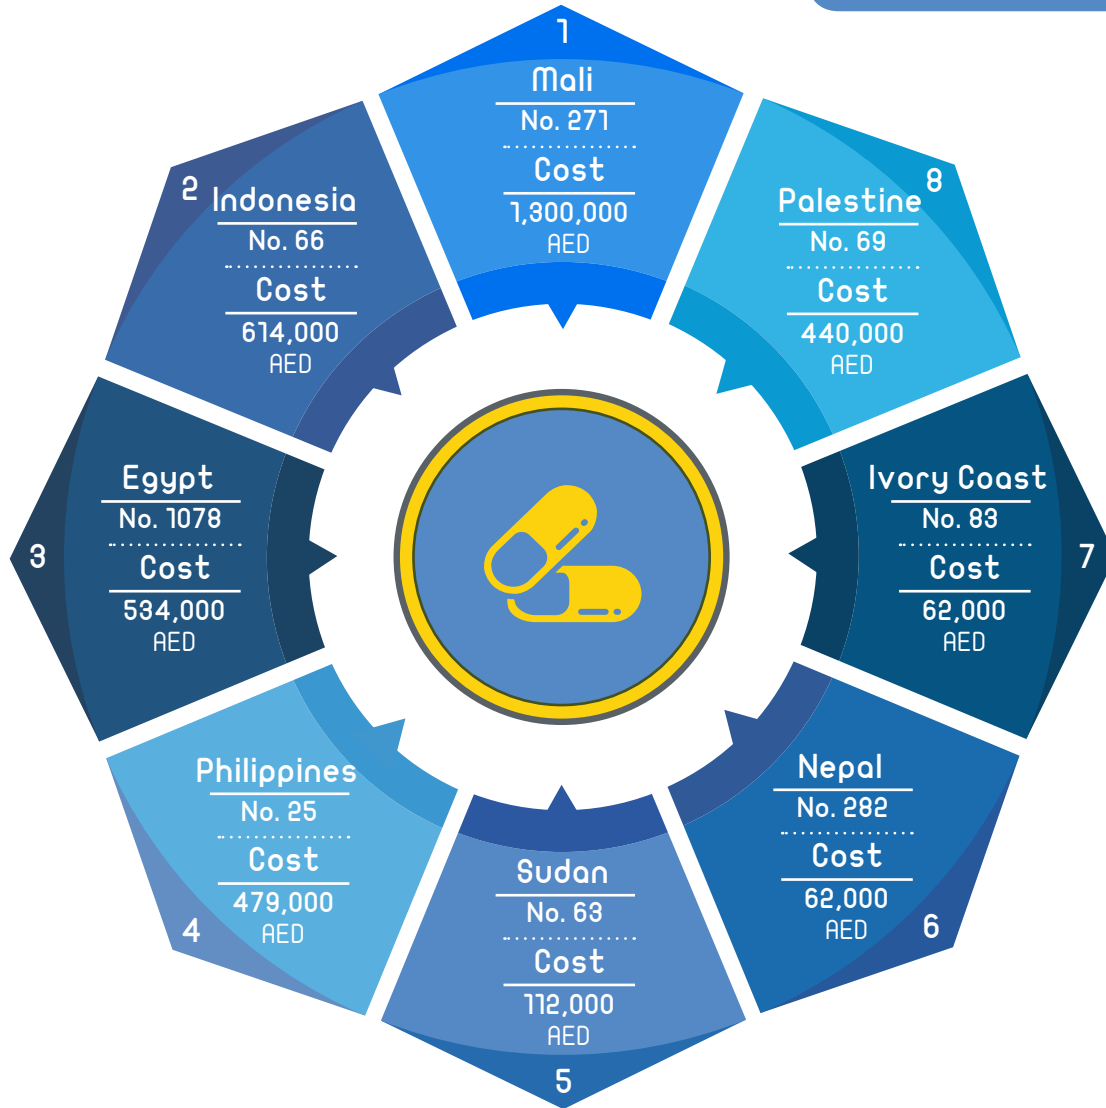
1
Mali
No. 271
Cost
1,300,000
AED

2
Indonesia
No. 66
Cost
614,000
AED

8
Palestine
No. 69
Cost
440,000
AED

3
Egypt
No. 1078
Cost
534,000
AED

7
Ivory Coast
No. 83
Cost
62,000
AED

4
Philippines
No. 25
Cost
479,000
AED

6
Nepal
No. 282
Cost
62,000
AED

5
Sudan
No. 63
Cost
112,000
AED